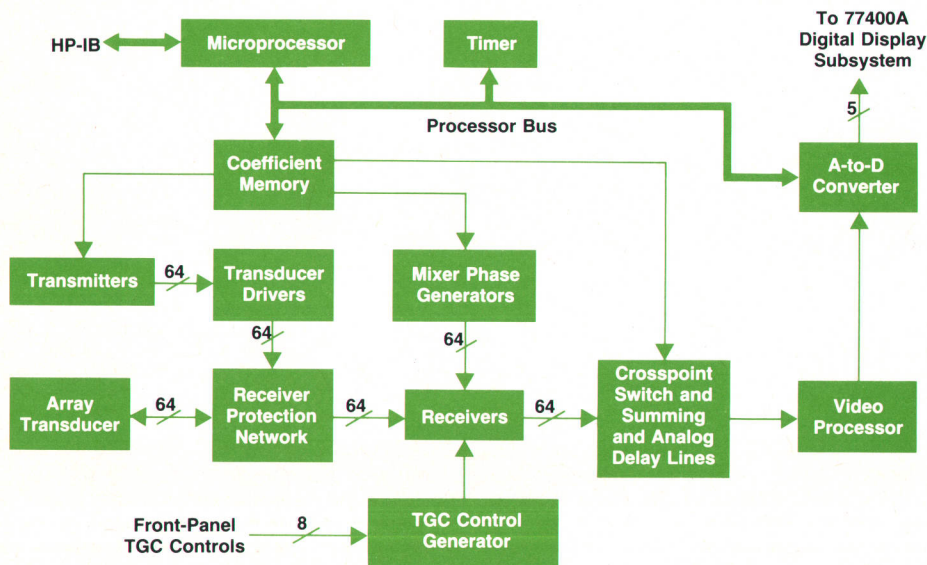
HP-IB

Microprocessor

Timer

To 77400A Digital Display Subsystem

5

Processor Bus

Coefficient Memory

A-to-D Converter

Transmitters

64

Transducer Drivers

Mixer Phase Generators

64

64

Array Transducer

64

Receiver Protection Network

64

Receivers

64

Crosspoint Switch and Summing and Analog Delay Lines

Video Processor

Front-Panel TGC Controls

8

TGC Control Generator